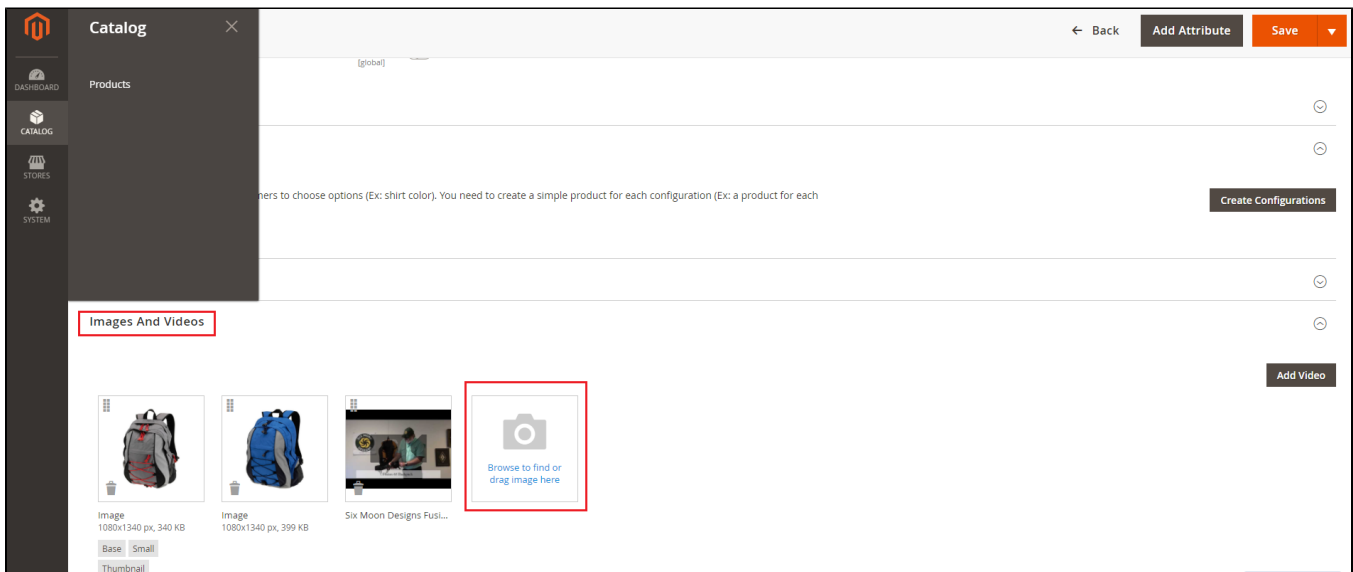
DASHBOARD
CATALOG
STORES
SYSTEM

Catalog
Products

← Back Add Attribute Save

[global]

ners to choose options (Ex: shirt color). You need to create a simple product for each configuration (Ex: a product for each

Create Configurations

Images And Videos

Add Video

Browse to find or drag image here

Image
1080x1340 px, 340 KB
Base Small
Thumbnail

Image
1080x1340 px, 399 KB

Six Moon Designs Fusi...